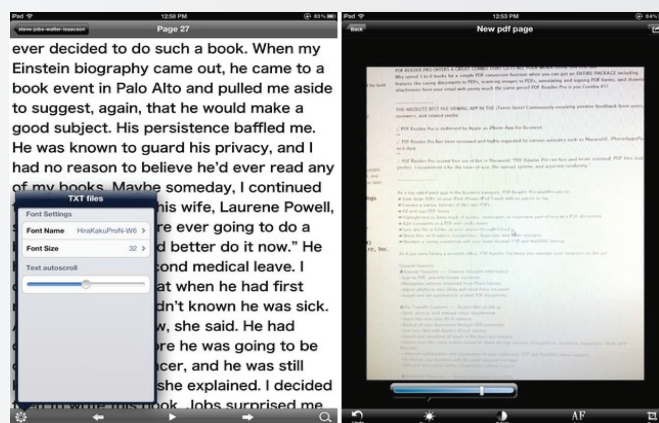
iPad 12:58 PM 83%

steve-jobs-walter-isaacson

Page 27

ever decided to do such a book. When my Einstein biography came out, he came to a book event in Palo Alto and pulled me aside to suggest, again, that he would make a good subject. His persistence baffled me. He was known to guard his privacy, and I had no reason to believe he'd ever read any of my books. Maybe someday, I continued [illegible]his wife, Laurene Powell, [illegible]re ever going to do a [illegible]d better do it now." He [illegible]cond medical leave. I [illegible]at when he had first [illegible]dn't known he was sick. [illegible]w, she said. He had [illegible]re he was going to be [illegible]cer, and he was still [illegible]she explained. I decided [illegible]ook. Jobs surprised me

TXT files

Font Settings

Font Name HiraKakuProN-W6 >

Font Size 32 >

Text autoscroll

iPad 12:53 PM 84%

Back

New pdf page

PDF READER PRO OFFERS A GREAT COMBO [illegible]

THE MOST BEST PDF VIEWING APP IN THE iTunes Store! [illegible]

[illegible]

AF